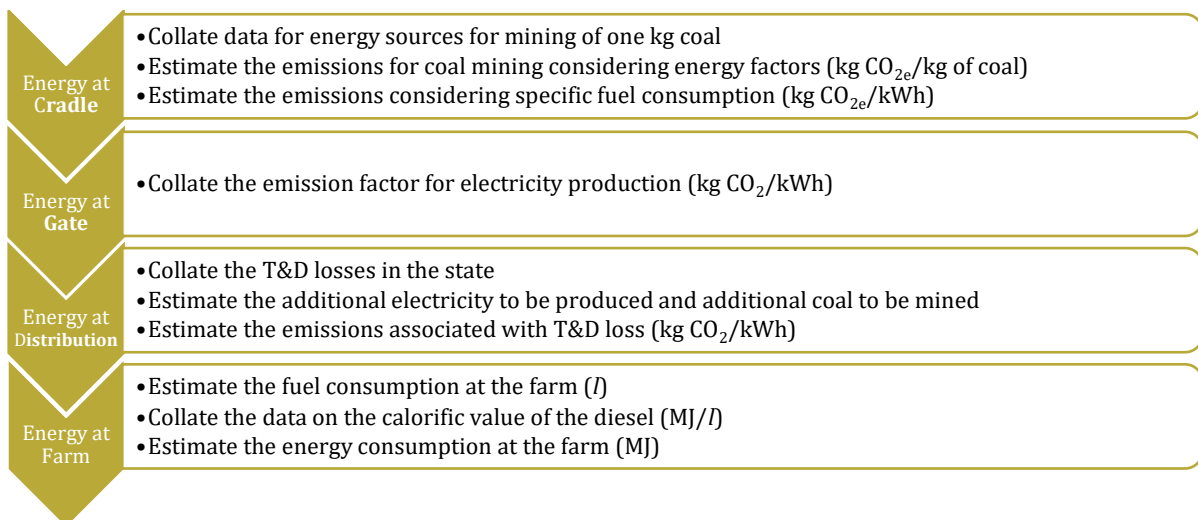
Energy at Cradle

•Collate data for energy sources for mining of one kg coal
•Estimate the emissions for coal mining considering energy factors (kg $CO_{2e}$/kg of coal)
•Estimate the emissions considering specific fuel consumption (kg $CO_{2e}$/kWh)

Energy at Gate

•Collate the emission factor for electricity production (kg $CO_2$/kWh)

Energy at Distribution

•Collate the T&D losses in the state
•Estimate the additional electricity to be produced and additional coal to be mined
•Estimate the emissions associated with T&D loss (kg $CO_2$/kWh)

Energy at Farm

•Estimate the fuel consumption at the farm ($l$)
•Collate the data on the calorific value of the diesel (MJ/$l$)
•Estimate the energy consumption at the farm (MJ)